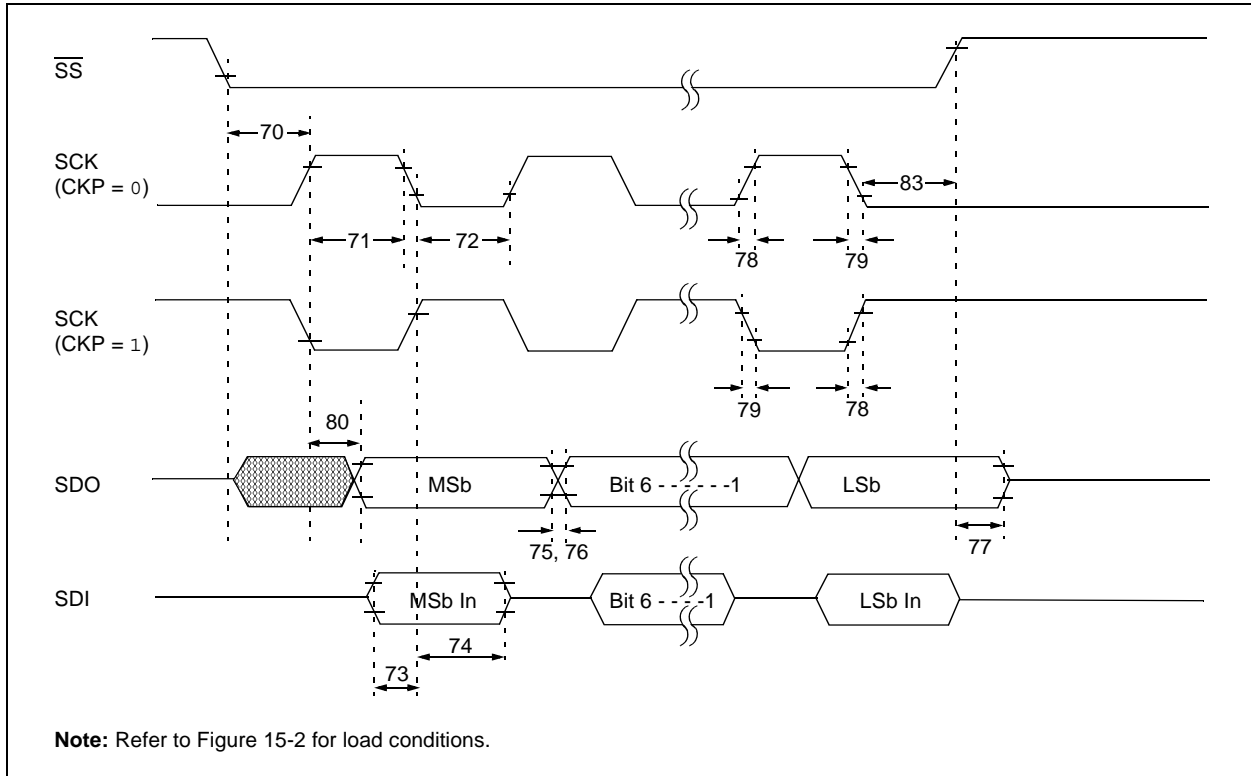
$\overline{SS}$

70

SCK (CKP = 0)

71

72

78

79

83

SCK (CKP = 1)

79

78

80

SDO

MSb

Bit 6 - - - - - -1

LSb

75, 76

77

SDI

MSb In

Bit 6 - - - -1

LSb In

74

73

**Note:** Refer to Figure 15-2 for load conditions.